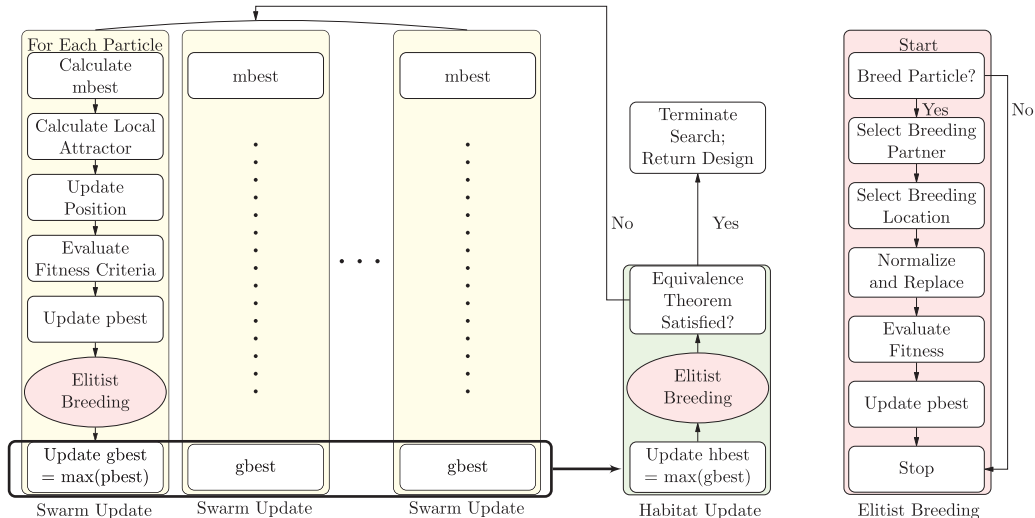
For Each Particle

Calculate mbest

Calculate Local Attractor

Update Position

Evaluate Fitness Criteria

Update pbest

Elitist Breeding

Update gbest = max(pbest)

Swarm Update

mbest

gbest

Swarm Update

• • •

mbest

gbest

Swarm Update

No

Terminate Search; Return Design

Yes

Equivalence Theorem Satisfied?

Elitist Breeding

Update hbest = max(gbest)

Habitat Update

Start

Breed Particle?

Yes

No

Select Breeding Partner

Select Breeding Location

Normalize and Replace

Evaluate Fitness

Update pbest

Stop

Elitist Breeding